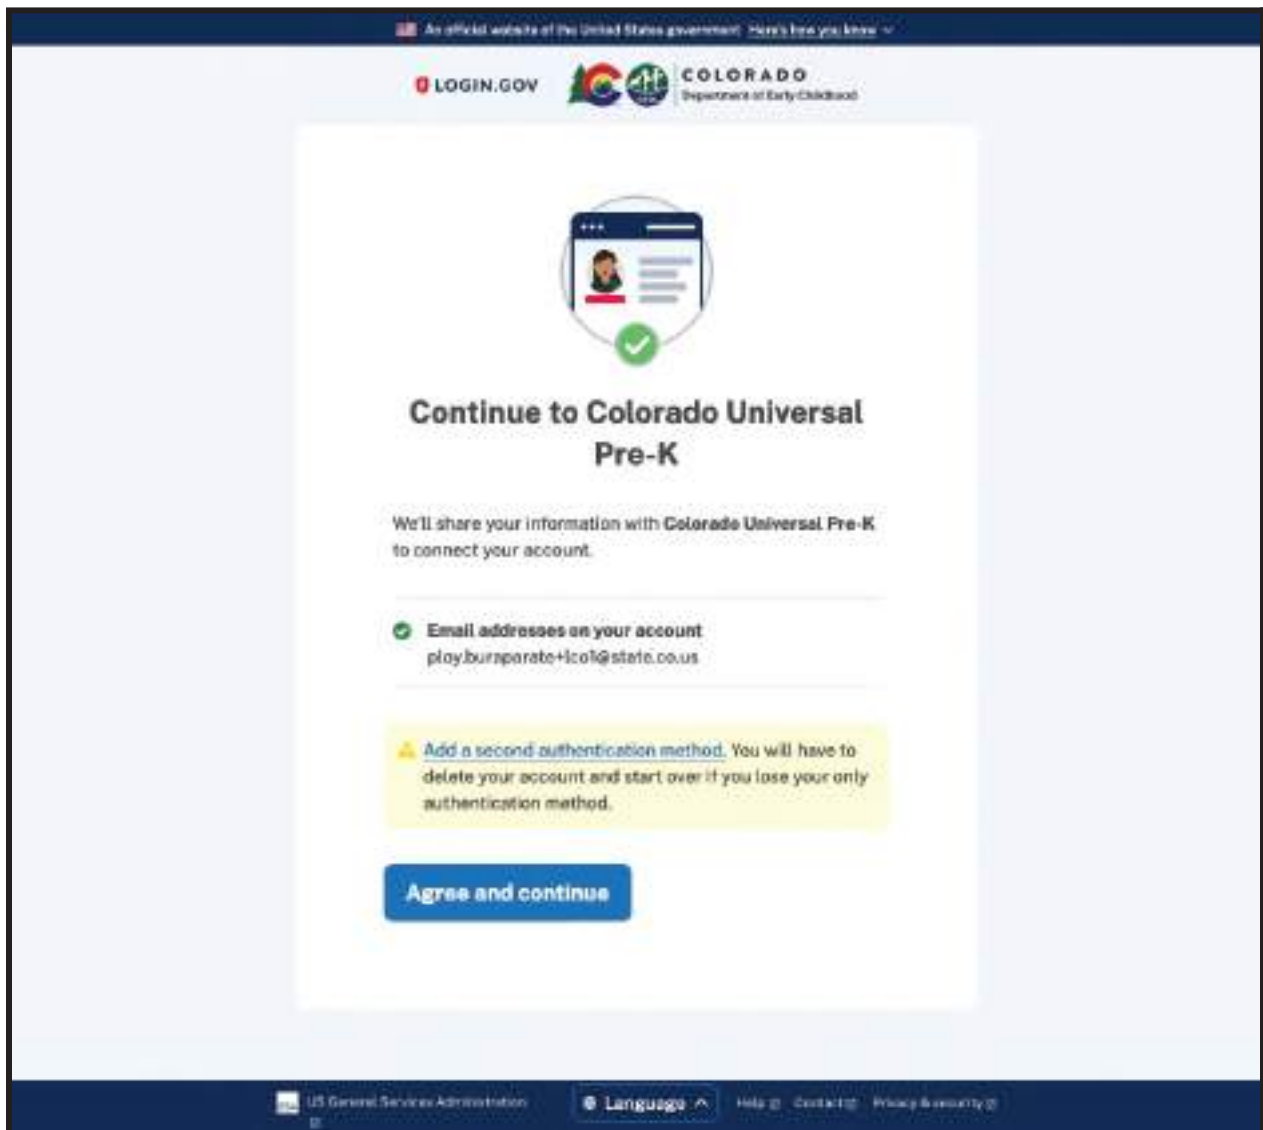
An official website of the United States government Here's how you know

LOGIN.GOV COLORADO Department of Early Childhood

Continue to Colorado Universal Pre-K

We'll share your information with Colorado Universal Pre-K to connect your account.

Email addresses on your account
ploy.buraparate+lco1@state.co.us

Add a second authentication method. You will have to delete your account and start over if you lose your only authentication method.

Agree and continue

US General Services Administration

Language

Help Contact Privacy & security